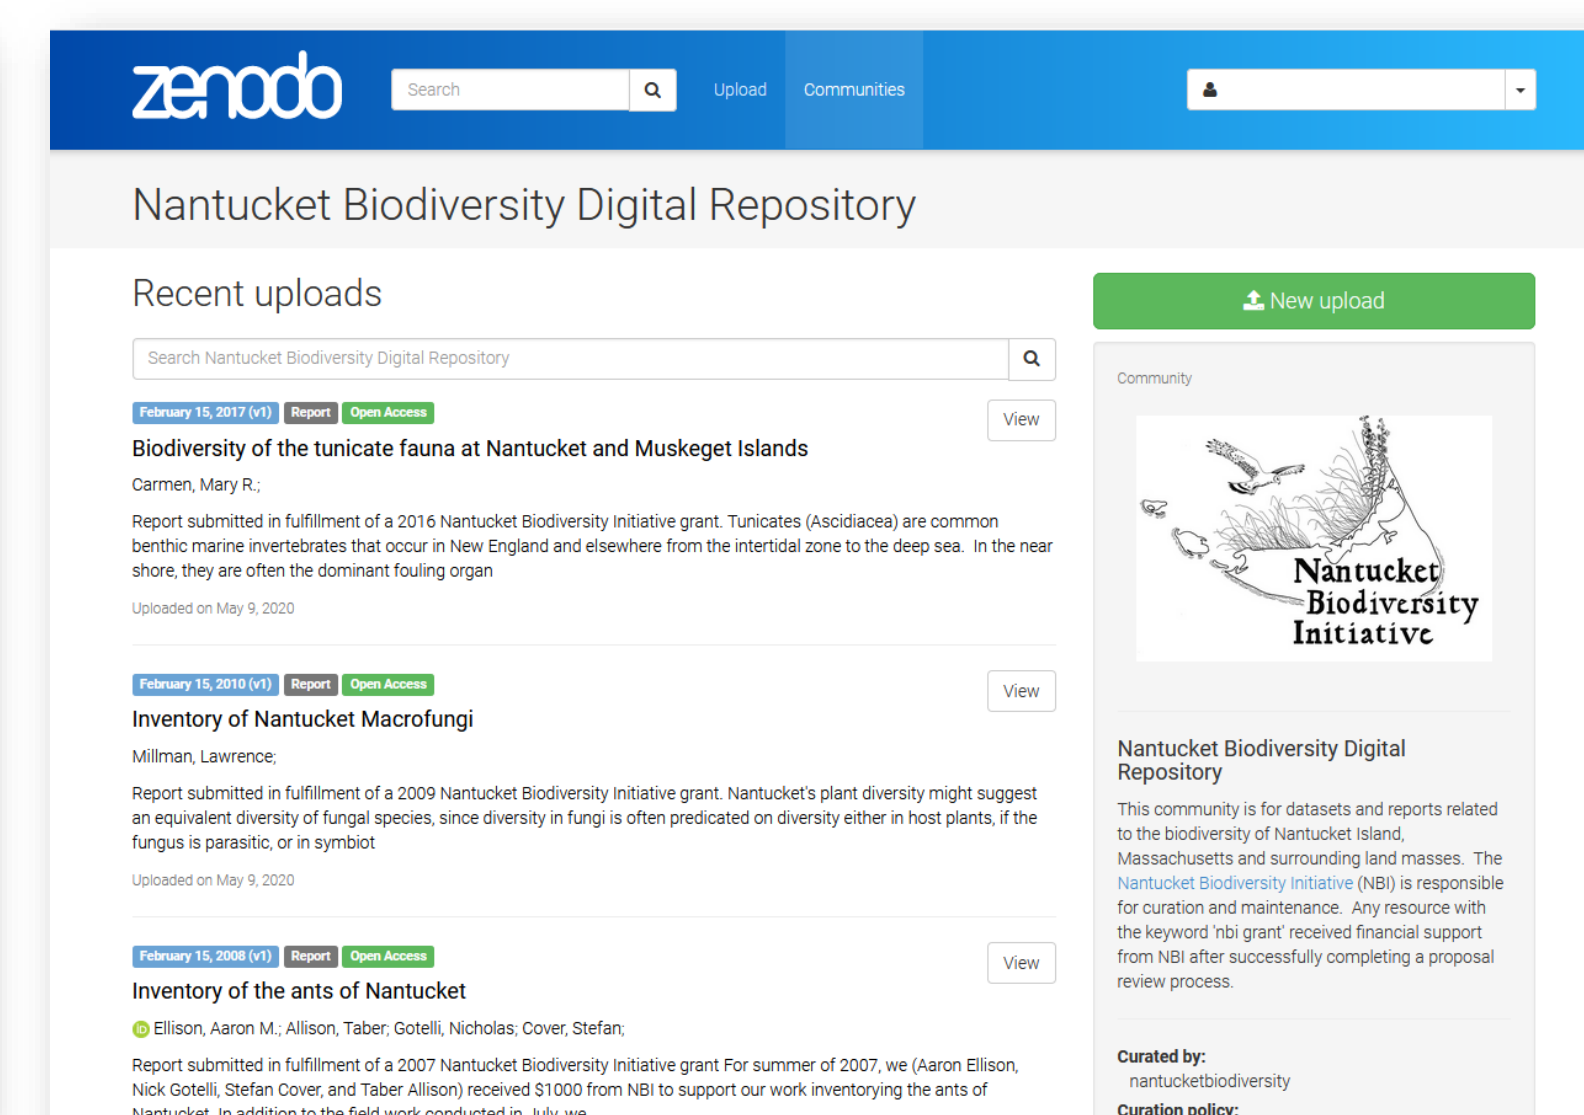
zenodo

Search

Upload Communities

Nantucket Biodiversity Digital Repository

Recent uploads

Search Nantucket Biodiversity Digital Repository

February 15, 2017 (v1) Report Open Access

View

Biodiversity of the tunicate fauna at Nantucket and Muskeget Islands

Carmen, Mary R.;

Report submitted in fulfillment of a 2016 Nantucket Biodiversity Initiative grant. Tunicates (Ascidiacea) are common benthic marine invertebrates that occur in New England and elsewhere from the intertidal zone to the deep sea. In the near shore, they are often the dominant fouling organ

Uploaded on May 9, 2020

February 15, 2010 (v1) Report Open Access

View

Inventory of Nantucket Macrofungi

Millman, Lawrence;

Report submitted in fulfillment of a 2009 Nantucket Biodiversity Initiative grant. Nantucket's plant diversity might suggest an equivalent diversity of fungal species, since diversity in fungi is often predicated on diversity either in host plants, if the fungus is parasitic, or in symbiot

Uploaded on May 9, 2020

February 15, 2008 (v1) Report Open Access

View

Inventory of the ants of Nantucket

Ellison, Aaron M.; Allison, Taber; Gotelli, Nicholas; Cover, Stefan;

Report submitted in fulfillment of a 2007 Nantucket Biodiversity Initiative grant For summer of 2007, we (Aaron Ellison, Nick Gotelli, Stefan Cover, and Taber Allison) received $1000 from NBI to support our work inventorying the ants of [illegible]

New upload

Community

Nantucket Biodiversity Initiative

Nantucket Biodiversity Digital Repository

This community is for datasets and reports related to the biodiversity of Nantucket Island, Massachusetts and surrounding land masses. The Nantucket Biodiversity Initiative (NBI) is responsible for curation and maintenance. Any resource with the keyword 'nbi grant' received financial support from NBI after successfully completing a proposal review process.

Curated by:
nantucketbiodiversity

Curation policy: